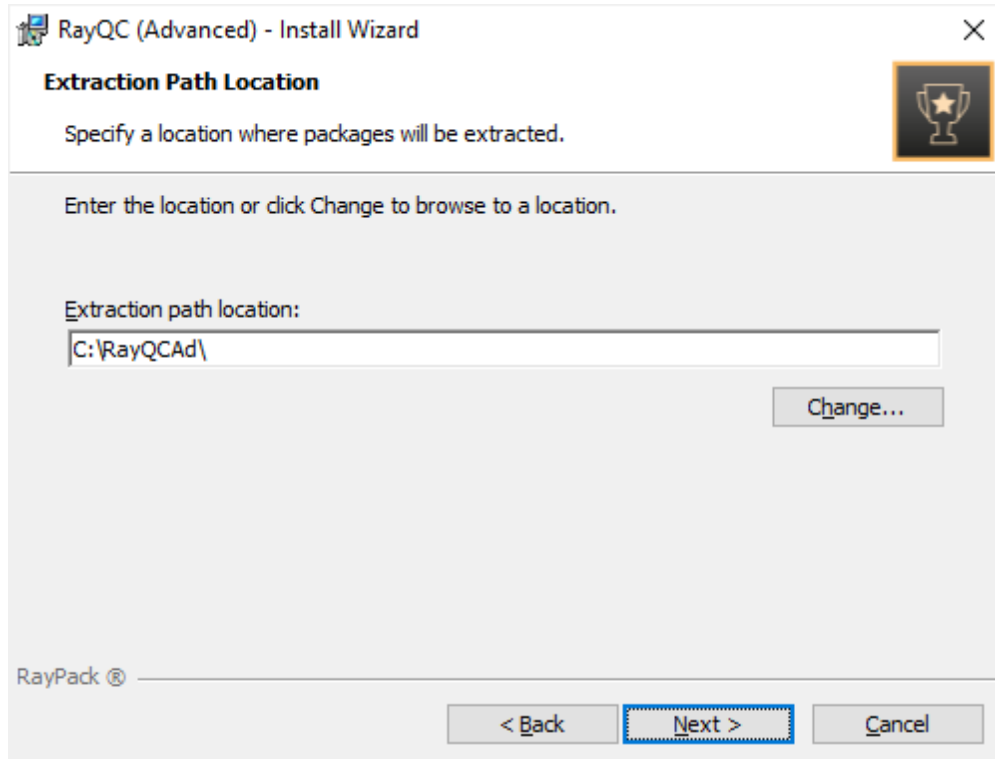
RayQC (Advanced) - Install Wizard

×

Extraction Path Location

Specify a location where packages will be extracted.

Enter the location or click Change to browse to a location.

Extraction path location:

C:\RayQCAd\

Change...

RayPack ®

< Back

Next >

Cancel